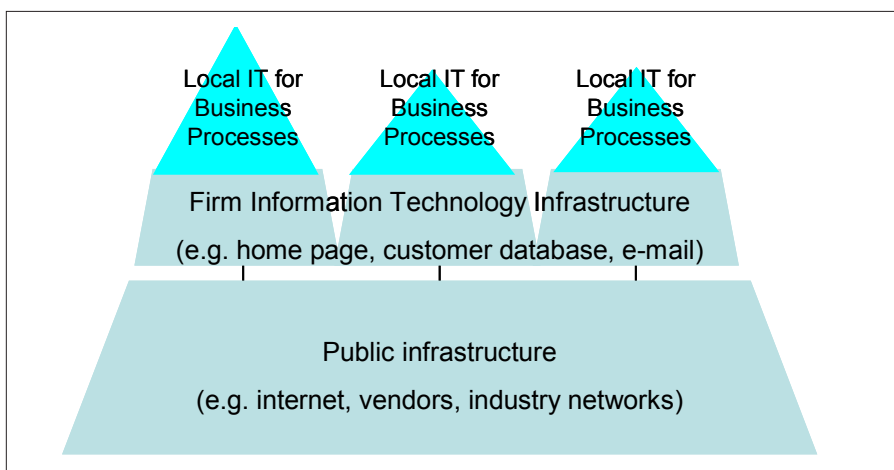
Local IT for Business Processes

Local IT for Business Processes

Local IT for Business Processes

Firm Information Technology Infrastructure

(e.g. home page, customer database, e-mail)

Public infrastructure

(e.g. internet, vendors, industry networks)